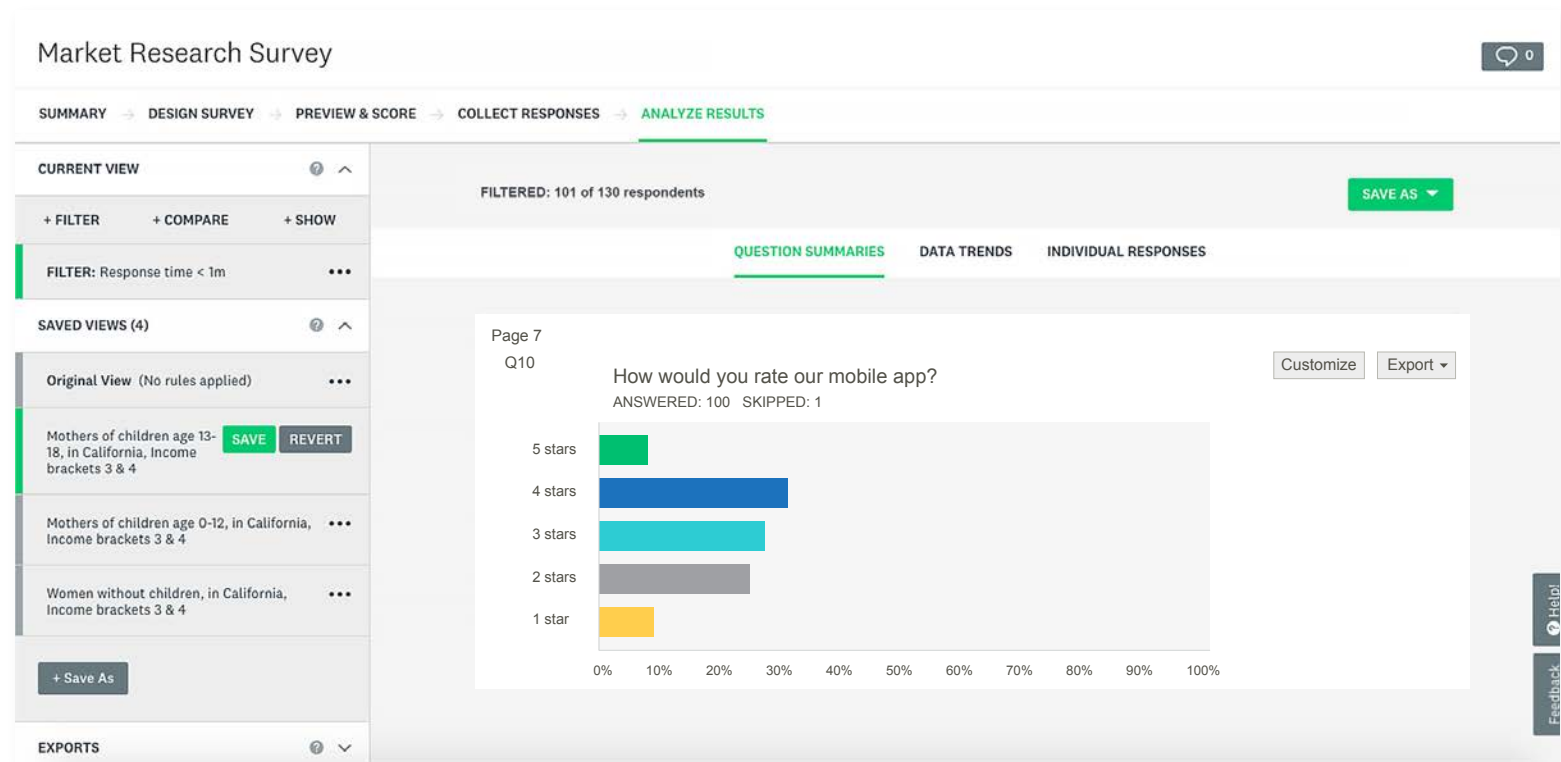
Market Research Survey

0

SUMMARY → DESIGN SURVEY → PREVIEW & SCORE → COLLECT RESPONSES → ANALYZE RESULTS

CURRENT VIEW

+ FILTER + COMPARE + SHOW

FILTER: Response time < 1m •••

SAVED VIEWS (4)

Original View (No rules applied) •••

Mothers of children age 13-18, in California, Income brackets 3 & 4 SAVE REVERT

Mothers of children age 0-12, in California, Income brackets 3 & 4 •••

Women without children, in California, Income brackets 3 & 4 •••

+ Save As

EXPORTS

FILTERED: 101 of 130 respondents

SAVE AS

QUESTION SUMMARIES DATA TRENDS INDIVIDUAL RESPONSES

Page 7

Q10

How would you rate our mobile app?

ANSWERED: 100 SKIPPED: 1

Customize Export

5 stars
4 stars
3 stars
2 stars
1 star

0% 10% 20% 30% 40% 50% 60% 70% 80% 90% 100%

Help!

Feedback